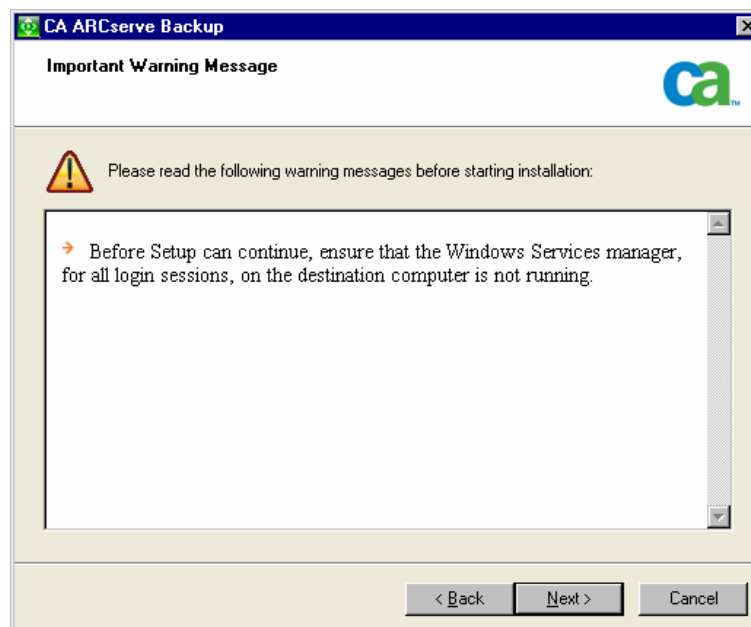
CA ARCserve Backup

Important Warning Message

ca

Please read the following warning messages before starting installation:

Before Setup can continue, ensure that the Windows Services manager, for all login sessions, on the destination computer is not running.

< Back
Next >
Cancel